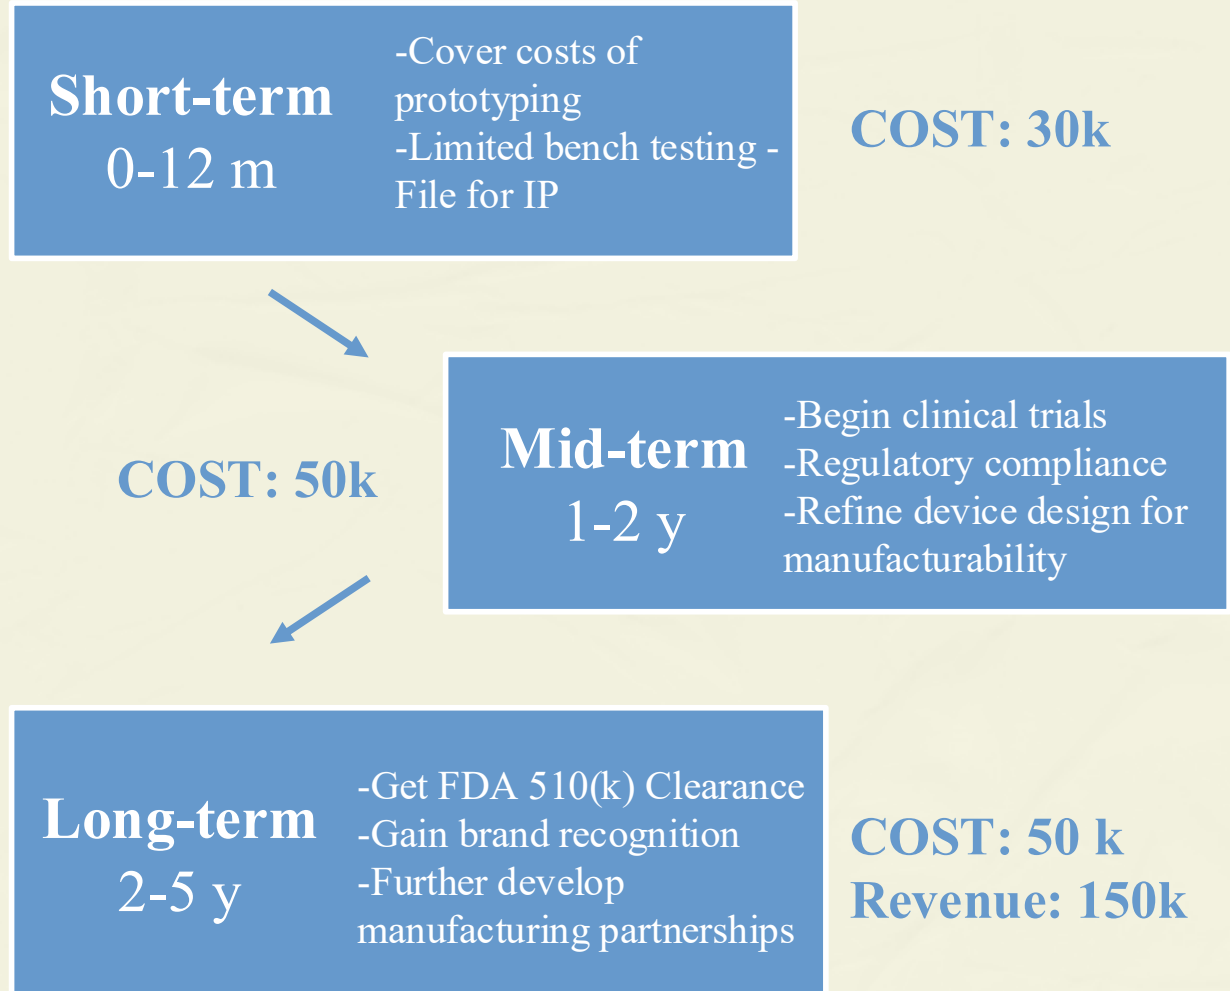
Short-term
0-12 m

-Cover costs of prototyping
-Limited bench testing -
File for IP

COST: 30k

Mid-term
1-2 y

-Begin clinical trials
-Regulatory compliance
-Refine device design for manufacturability

COST: 50k

Long-term
2-5 y

-Get FDA 510(k) Clearance
-Gain brand recognition
-Further develop manufacturing partnerships

COST: 50 k
Revenue: 150k